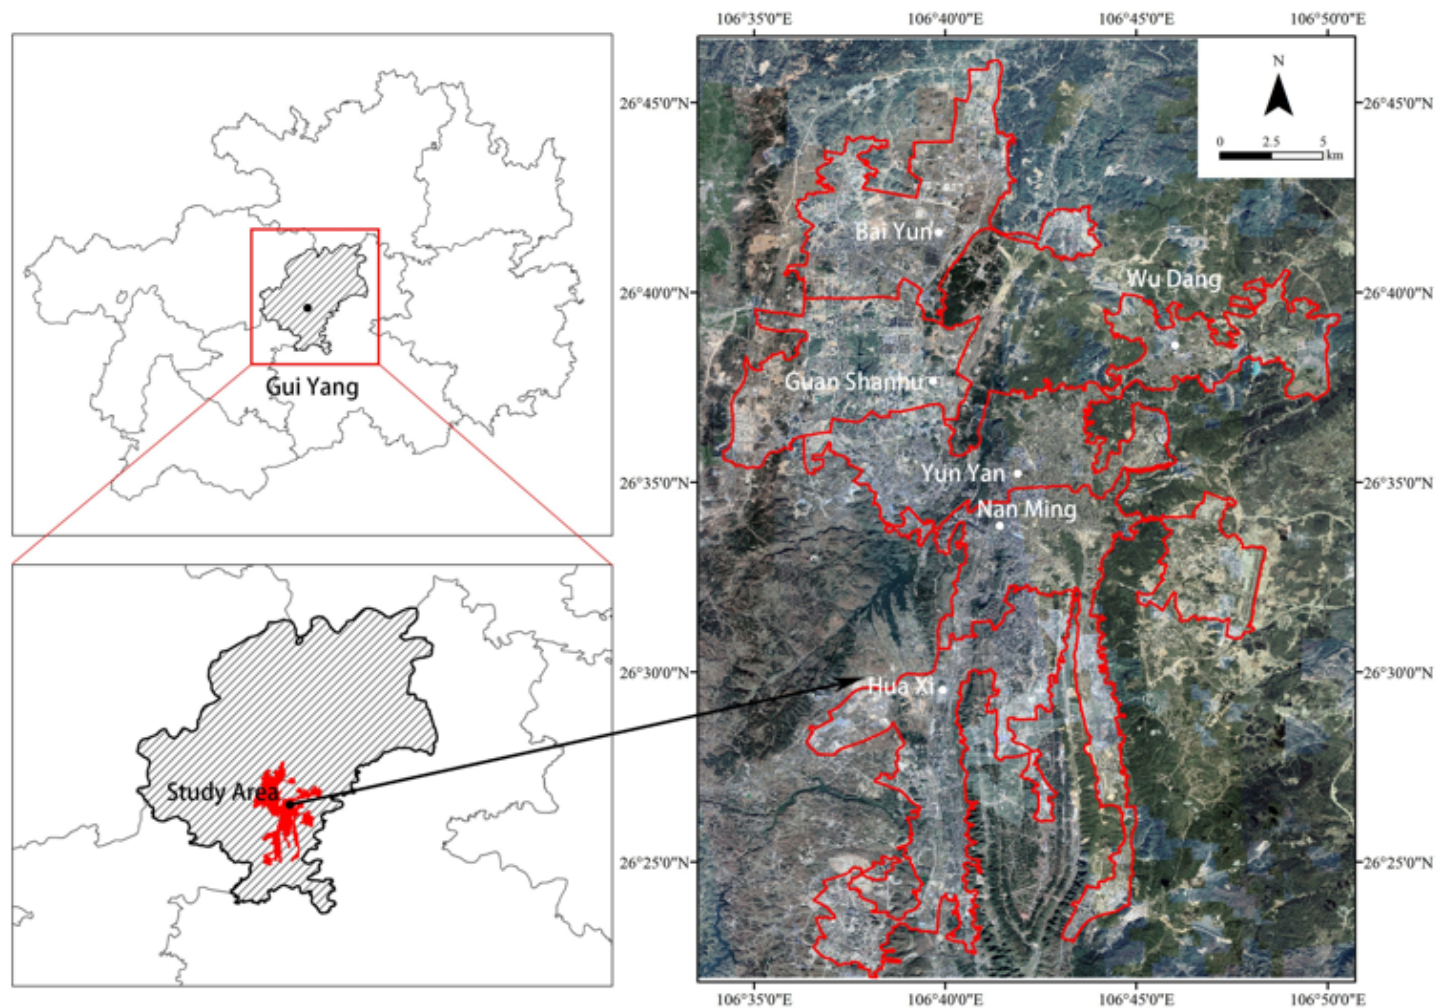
Gui Yang

Study Area

106°35'0"E 106°40'0"E 106°45'0"E 106°50'0"E

N

0 2.5 5 km

26°45'0"N
26°40'0"N
26°35'0"N
26°30'0"N
26°25'0"N

Bai Yun
Wu Dang
Guan Shanhu
Yun Yan
Nan Ming
Hua Xi

26°45'0"N
26°40'0"N
26°35'0"N
26°30'0"N
26°25'0"N

106°35'0"E 106°40'0"E 106°45'0"E 106°50'0"E